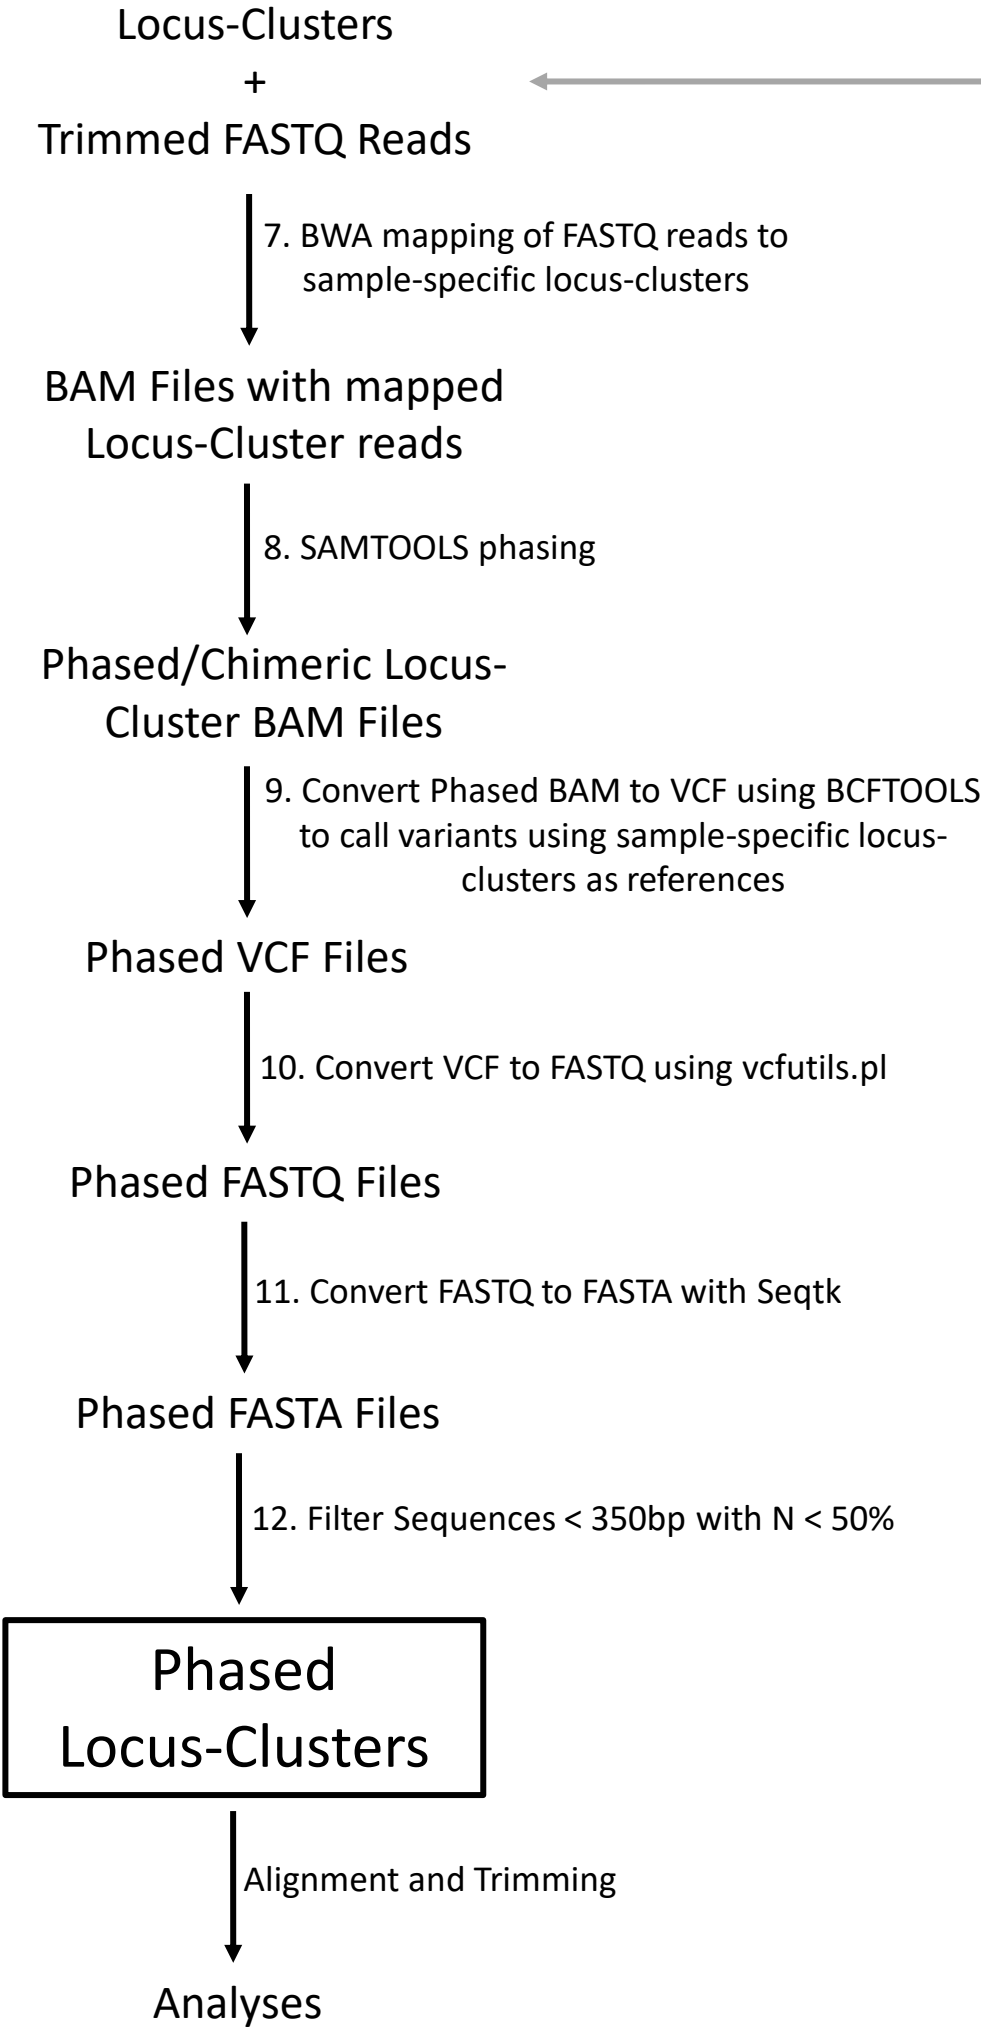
Locus-Clusters
+
Trimmed FASTQ Reads

7. BWA mapping of FASTQ reads to sample-specific locus-clusters

BAM Files with mapped Locus-Cluster reads

8. SAMTOOLS phasing

Phased/Chimeric Locus-Cluster BAM Files

9. Convert Phased BAM to VCF using BCFTOOLS to call variants using sample-specific locus-clusters as references

Phased VCF Files

10. Convert VCF to FASTQ using vcfutils.pl

Phased FASTQ Files

11. Convert FASTQ to FASTA with Seqtk

Phased FASTA Files

12. Filter Sequences < 350bp with N < 50%

Phased Locus-Clusters

Alignment and Trimming

Analyses